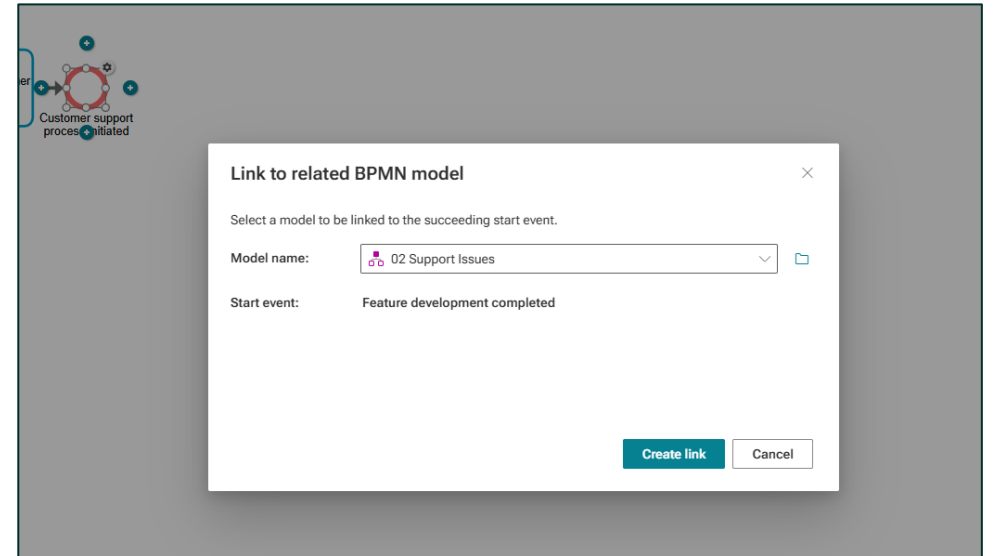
er

Customer support proces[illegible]nitiated

Link to related BPMN model

×

Select a model to be linked to the succeeding start event.

Model name: 02 Support Issues

Start event: Feature development completed

Create link

Cancel